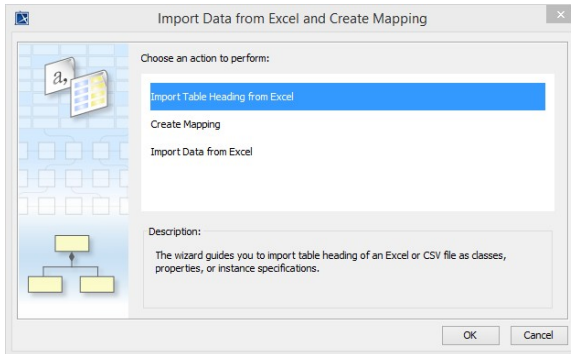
Import Data from Excel and Create Mapping

a,

Choose an action to perform:

Import Table Heading from Excel

Create Mapping

Import Data from Excel

Description:

The wizard guides you to import table heading of an Excel or CSV file as classes, properties, or instance specifications.

OK

Cancel